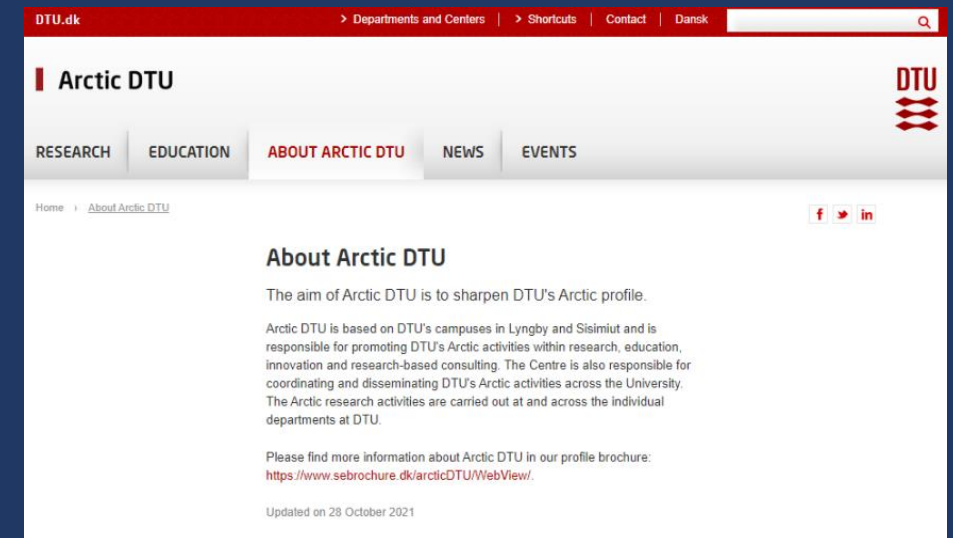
DTU.dk

> Departments and Centers | > Shortcuts | Contact | Dansk

Arctic DTU

DTU

RESEARCH EDUCATION ABOUT ARCTIC DTU NEWS EVENTS

Home › About Arctic DTU

f in

About Arctic DTU

The aim of Arctic DTU is to sharpen DTU's Arctic profile.

Arctic DTU is based on DTU's campuses in Lyngby and Sisimiut and is responsible for promoting DTU's Arctic activities within research, education, innovation and research-based consulting. The Centre is also responsible for coordinating and disseminating DTU's Arctic activities across the University. The Arctic research activities are carried out at and across the individual departments at DTU.

Please find more information about Arctic DTU in our profile brochure: https://www.sebrochure.dk/arcticDTU/WebView/.

Updated on 28 October 2021